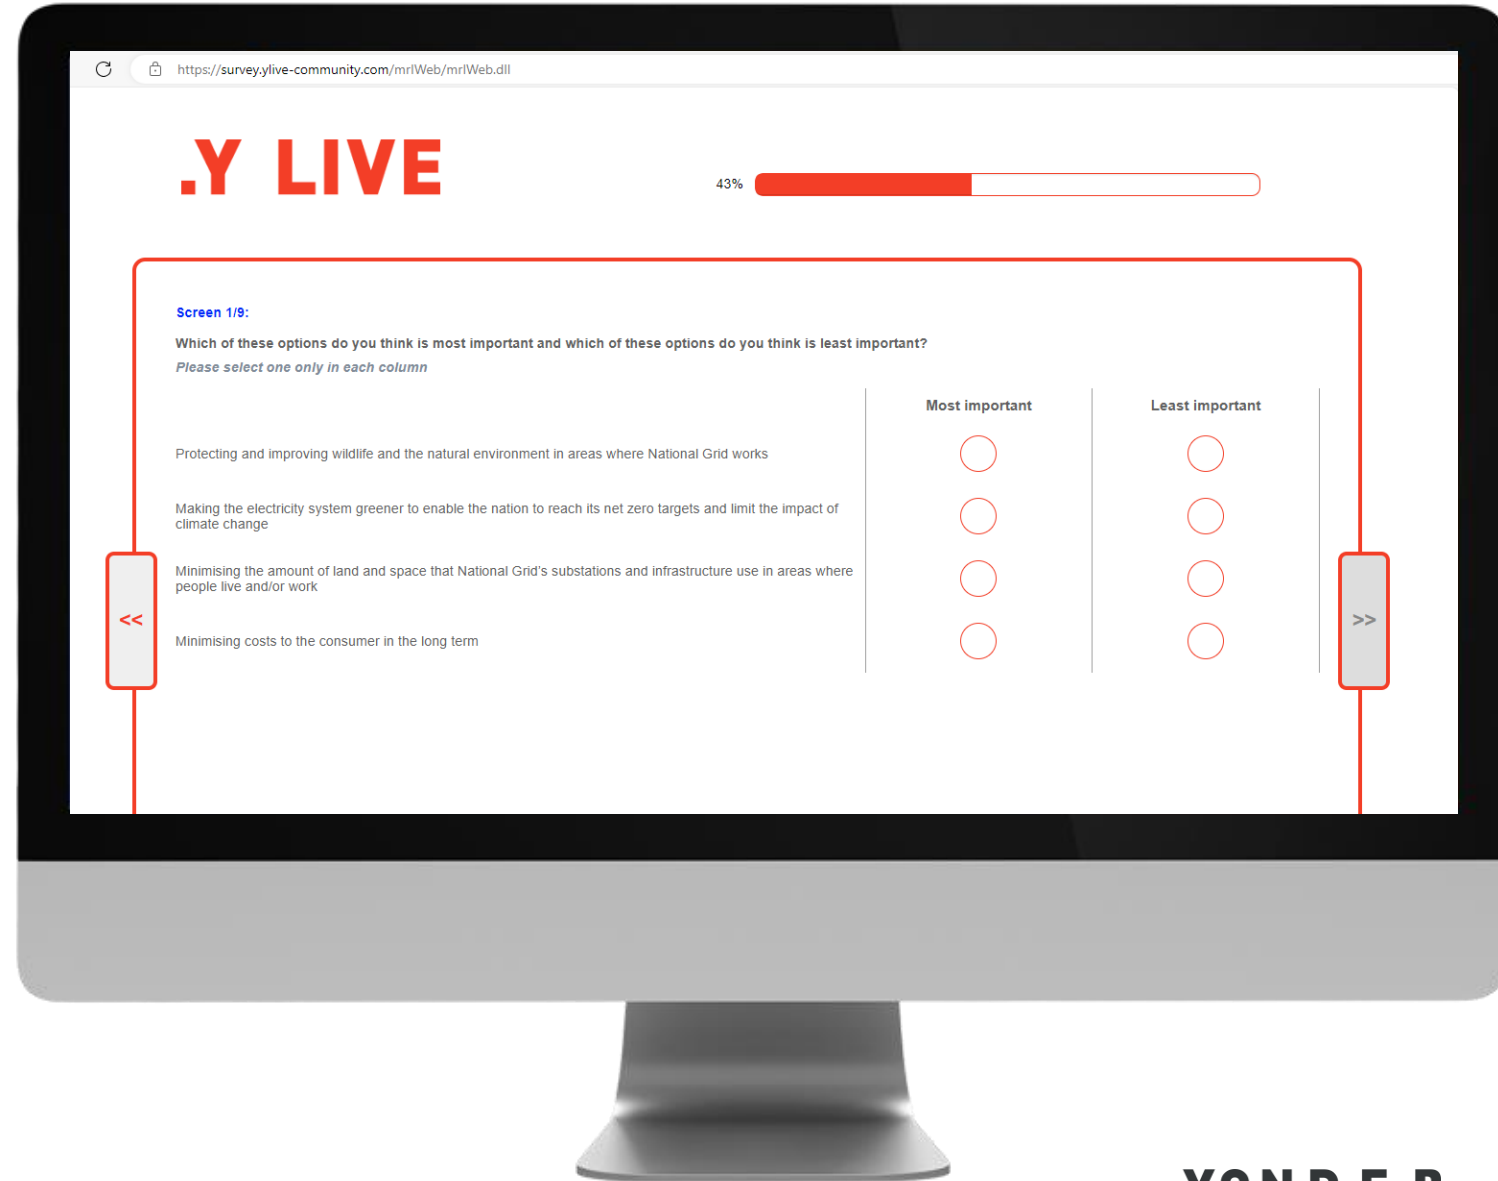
https://survey.ylive-community.com/mrIWeb/mrIWeb.dll

.Y LIVE

43%

Screen 1/9:

Which of these options do you think is most important and which of these options do you think is least important?

Please select one only in each column

| | Most important | Least important |
|---|---|---|
| Protecting and improving wildlife and the natural environment in areas where National Grid works | | |
| Making the electricity system greener to enable the nation to reach its net zero targets and limit the impact of climate change | | |
| Minimising the amount of land and space that National Grid's substations and infrastructure use in areas where people live and/or work | | |
| Minimising costs to the consumer in the long term | | |

<<

>>

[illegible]